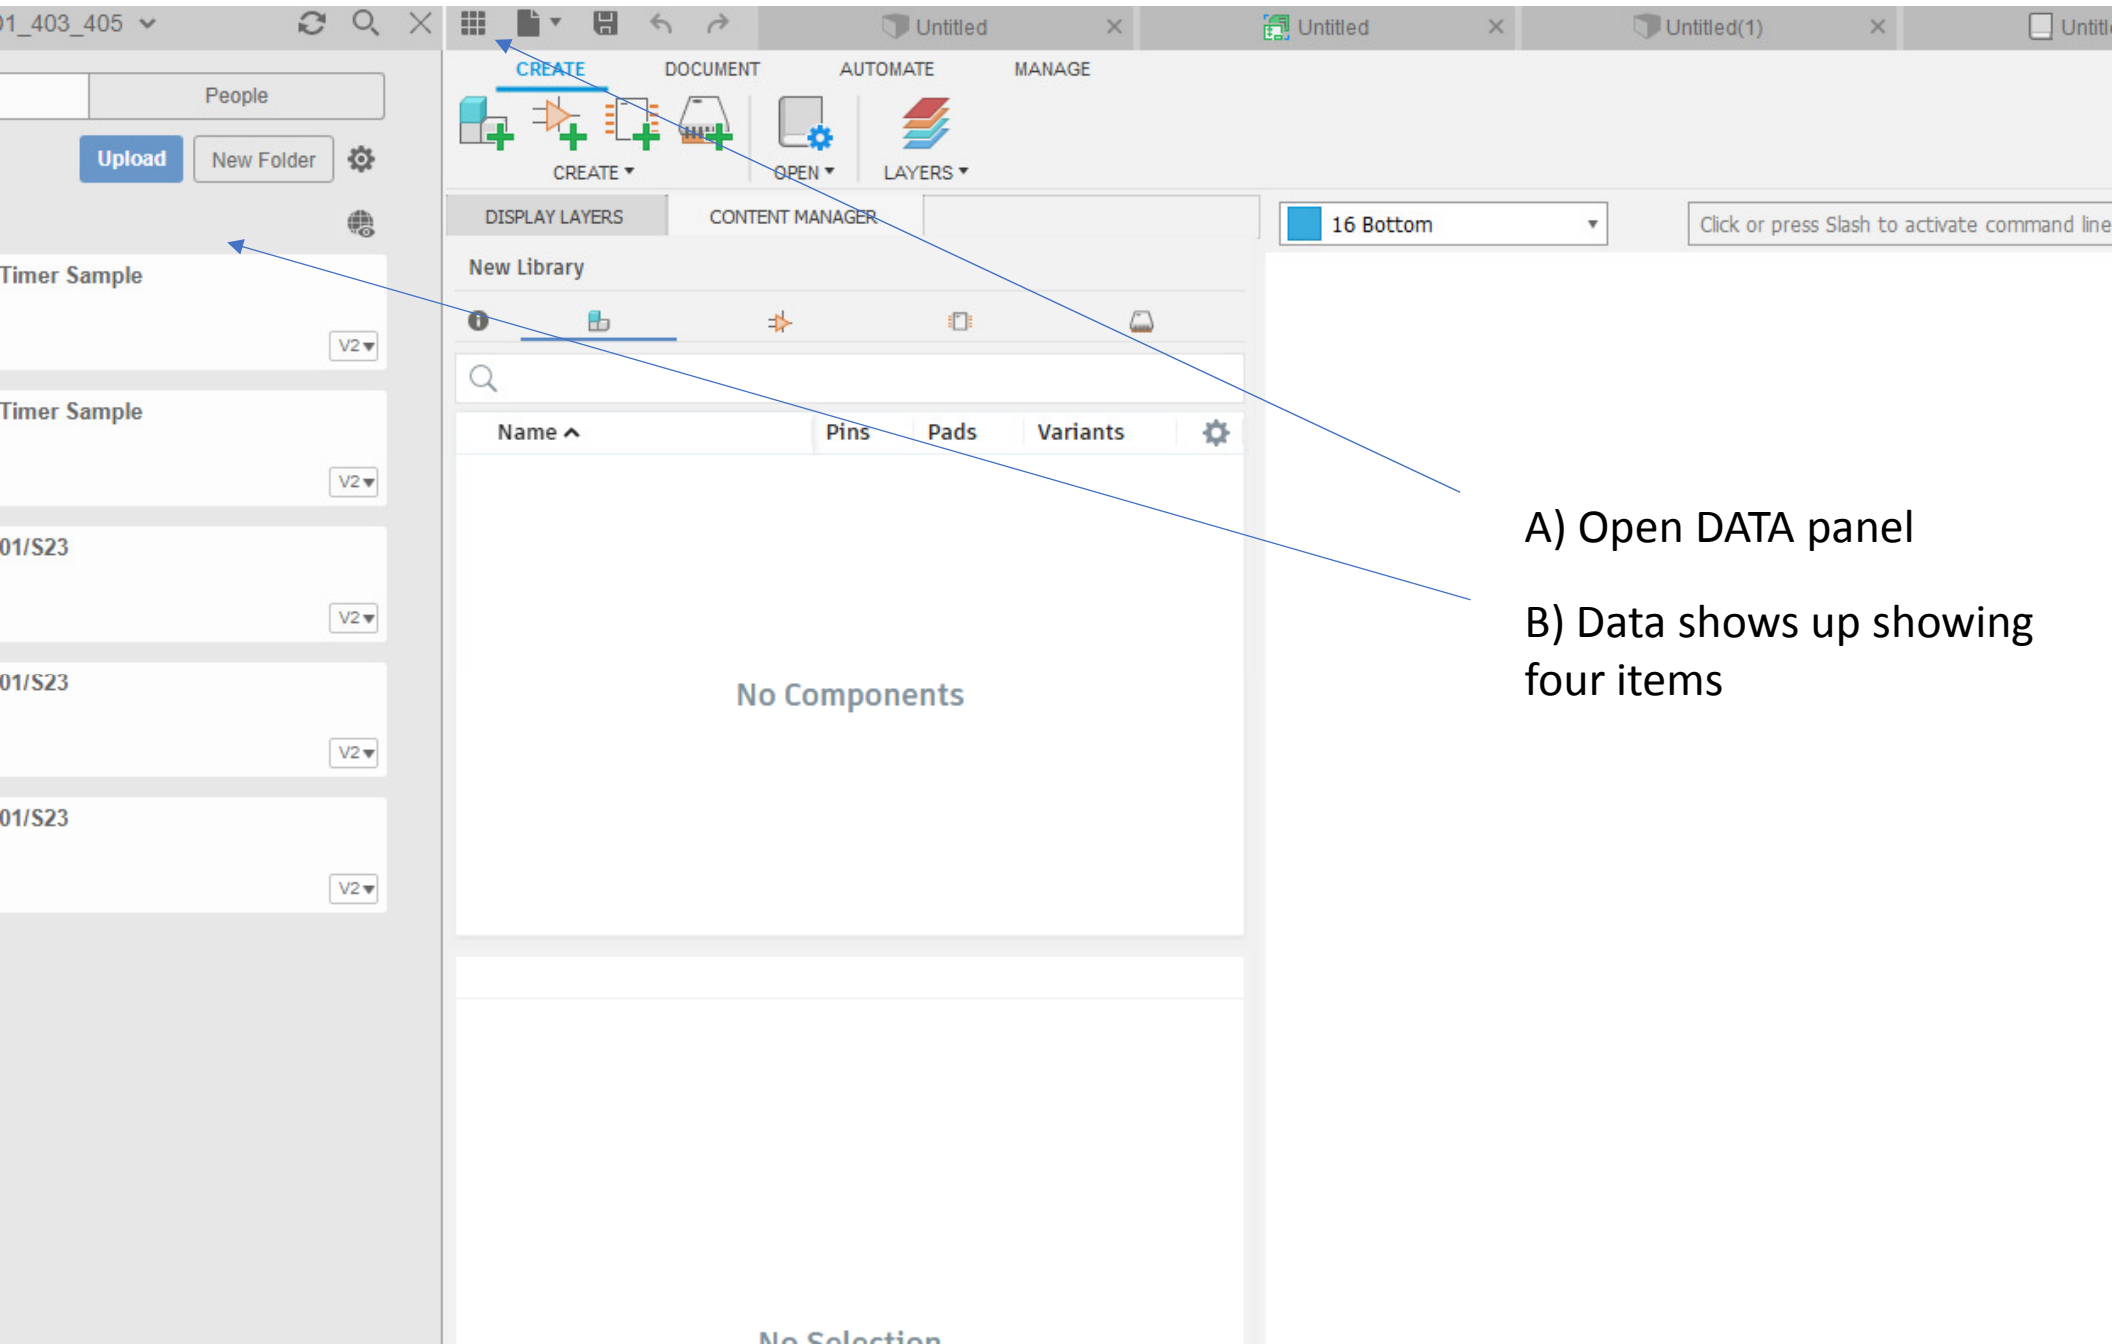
1_403_405

People

Upload New Folder

Timer Sample

V2

Timer Sample

V2

01/S23

V2

01/S23

V2

01/S23

V2

Untitled

Untitled

Untitled(1)

Untitl

CREATE DOCUMENT AUTOMATE MANAGE

CREATE OPEN LAYERS

DISPLAY LAYERS CONTENT MANAGER

16 Bottom

Click or press Slash to activate command line

New Library

| Name | Pins | Pads | Variants |
|---|---|---|---|

No Components

No Selection

A) Open DATA panel

B) Data shows up showing four items